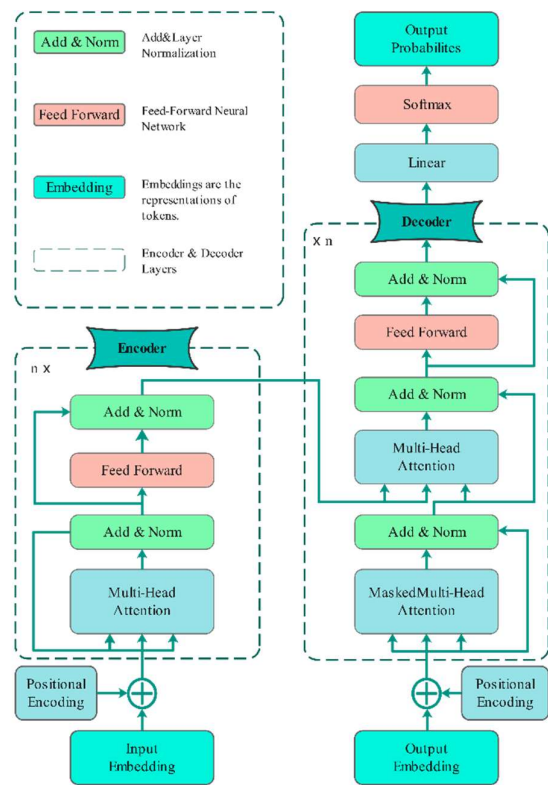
Add & Norm
Add&Layer Normalization

Feed Forward
Feed-Forward Neural Network

Embedding
Embeddings are the representations of tokens.

Encoder & Decoder Layers

Output Probabilites

Softmax

Linear

Decoder

x n

Add & Norm

Feed Forward

Add & Norm

Multi-Head Attention

Add & Norm

MaskedMulti-Head Attention

Positional Encoding

Output Embedding

Encoder

n x

Add & Norm

Feed Forward

Add & Norm

Multi-Head Attention

Positional Encoding

Input Embedding